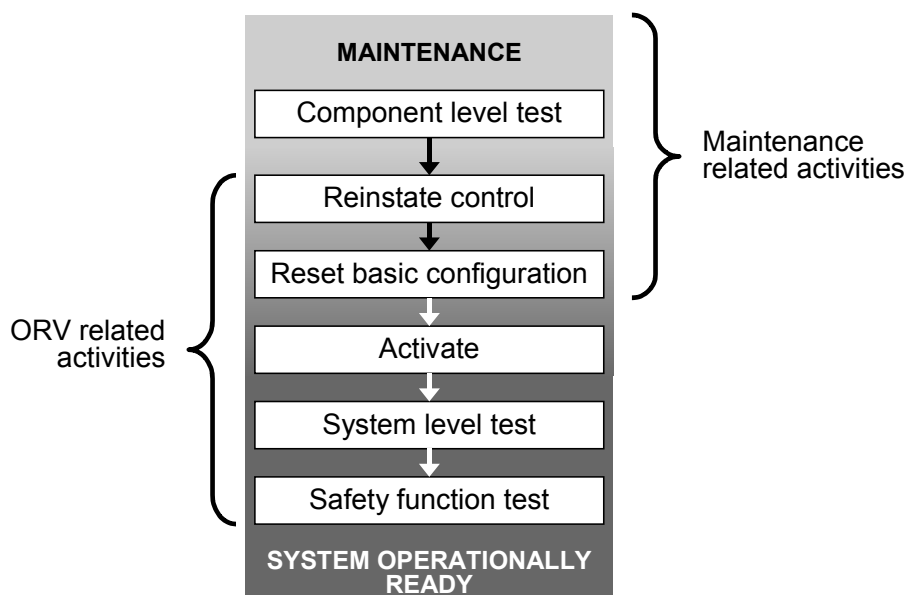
MAINTENANCE

Component level test

Reinstate control

Reset basic configuration

Activate

System level test

Safety function test

SYSTEM OPERATIONALLY READY

Maintenance related activities

ORV related activities